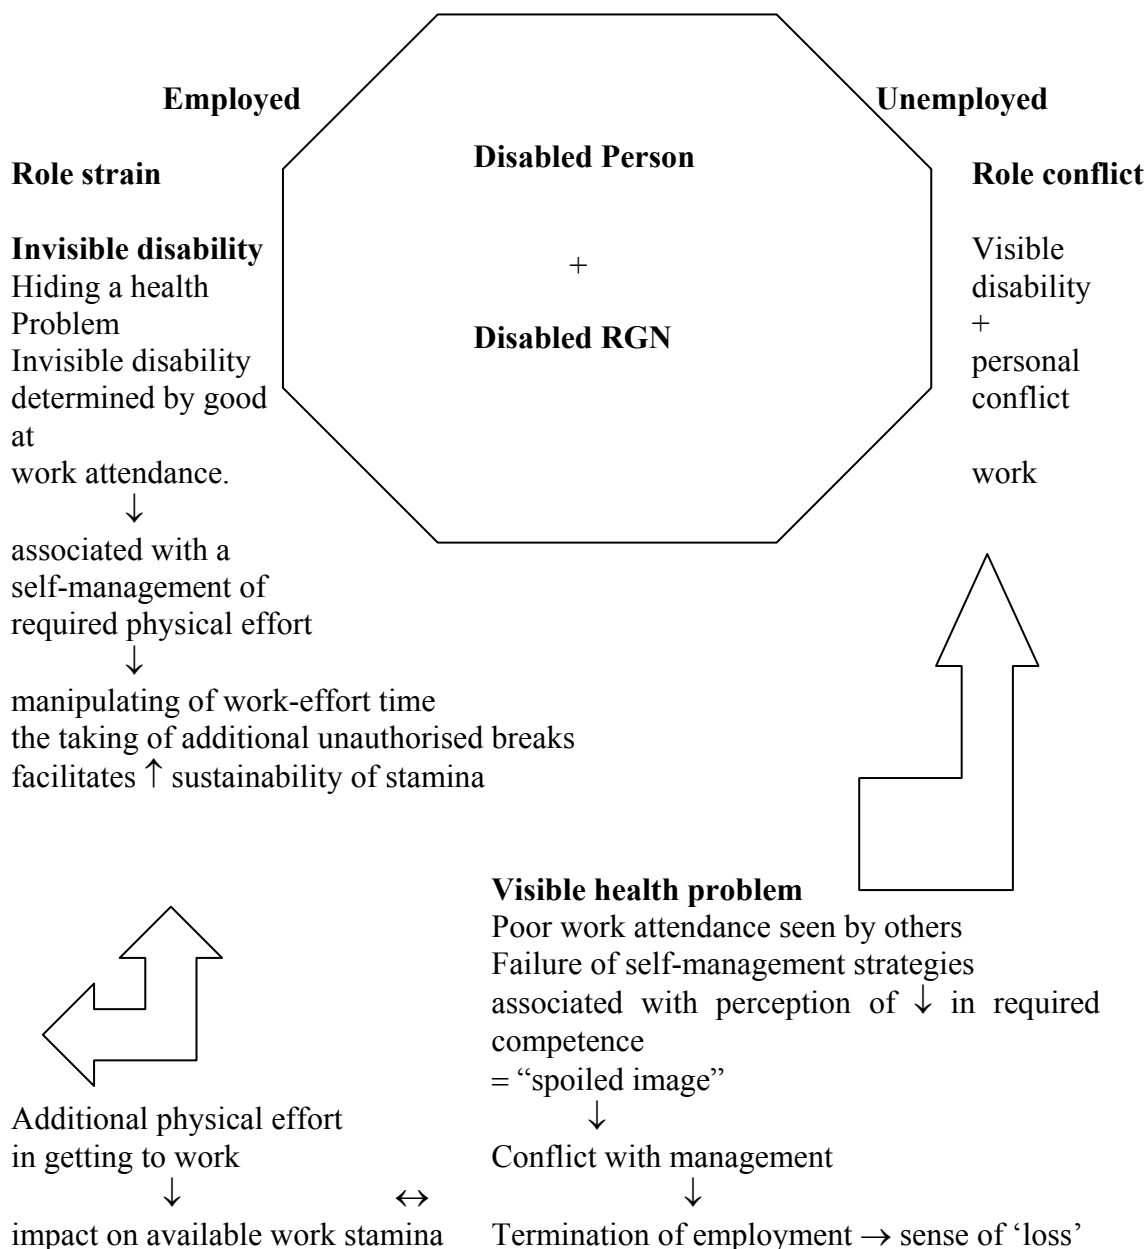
Employed

Role strain

Invisible disability
Hiding a health Problem
Invisible disability determined by good at work attendance.
↓
associated with a self-management of required physical effort
↓
manipulating of work-effort time
the taking of additional unauthorised breaks
facilitates ↑ sustainability of stamina

Disabled Person

+

Disabled RGN

Unemployed

Role conflict

Visible disability
+
personal conflict

work

Visible health problem
Poor work attendance seen by others
Failure of self-management strategies
associated with perception of ↓ in required competence
= "spoiled image"
↓
Conflict with management
↓
Termination of employment → sense of 'loss'

Additional physical effort in getting to work
↓
impact on available work stamina

↔